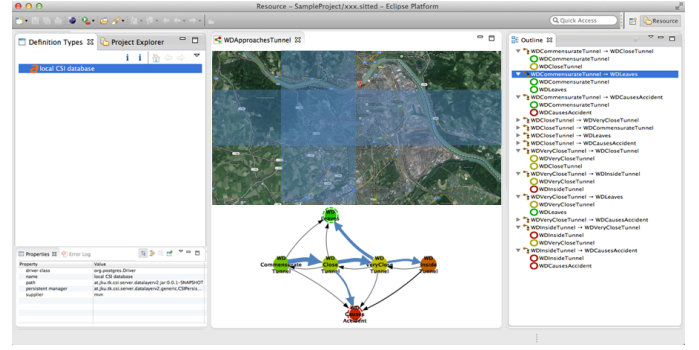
Resource - SampleProject/xxx.sitted - Eclipse Platform

Quick Access

Resource

Definition Types

Project Explorer

local CSI database

WDApproachesTunnel

Outline

WDCommensurateTunnel → WDCloseTunnel
WDCommensurateTunnel
WDCloseTunnel
WDCommensurateTunnel → WDLeaves
WDCommensurateTunnel
WDLeaves
WDCommensurateTunnel → WDCausesAccident
WDCommensurateTunnel
WDCausesAccident
WDCloseTunnel → WDVeryCloseTunnel
WDCloseTunnel → WDCommensurateTunnel
WDCloseTunnel → WDLeaves
WDCloseTunnel → WDCausesAccident
WDVeryCloseTunnel → WDCloseTunnel
WDVeryCloseTunnel
WDCloseTunnel
WDVeryCloseTunnel → WDInsideTunnel
WDVeryCloseTunnel
WDInsideTunnel
WDVeryCloseTunnel → WDLeaves
WDVeryCloseTunnel
WDLeaves
WDVeryCloseTunnel → WDCausesAccident
WDInsideTunnel → WDVeryCloseTunnel
WDInsideTunnel
WDVeryCloseTunnel
WDInsideTunnel → WDCausesAccident
WDInsideTunnel
WDCausesAccident

Properties

Error Log

| Property | Value |
|---|---|
| driver class | org.postgres.Driver |
| name | local CSI database |
| path | at.jku.tk.csi.server.datalayerv2.jar:0.0.1-SNAPSHOT |
| persistent manager | at.jku.tk.csi.server.datalayerv2.generic.CSIPersis... |
| supplier | mvn |

WD Leaves

WD Commensurate Tunnel

WD Close Tunnel

WD VeryClose Tunnel

WD Inside Tunnel

WD Causes Accident